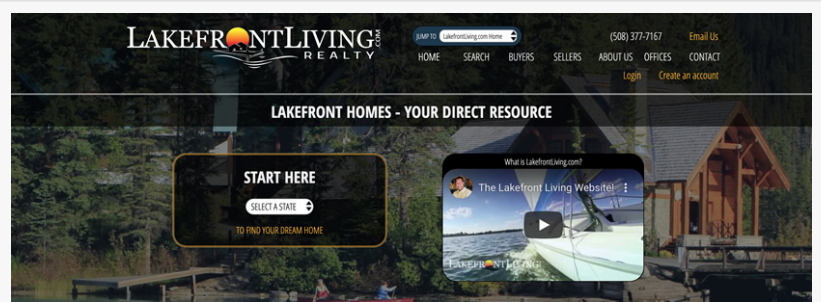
LAKEFRONTLIVING.com REALTY

JUMP TO LakefrontLiving.com Home

(508) 377-7167 Email Us

HOME SEARCH BUYERS SELLERS ABOUT US OFFICES CONTACT

Login Create an account

LAKEFRONT HOMES - YOUR DIRECT RESOURCE

START HERE

SELECT A STATE

TO FIND YOUR DREAM HOME

What is LakefrontLiving.com?

The Lakefront Living Website!

LAKEFRONTLIVING